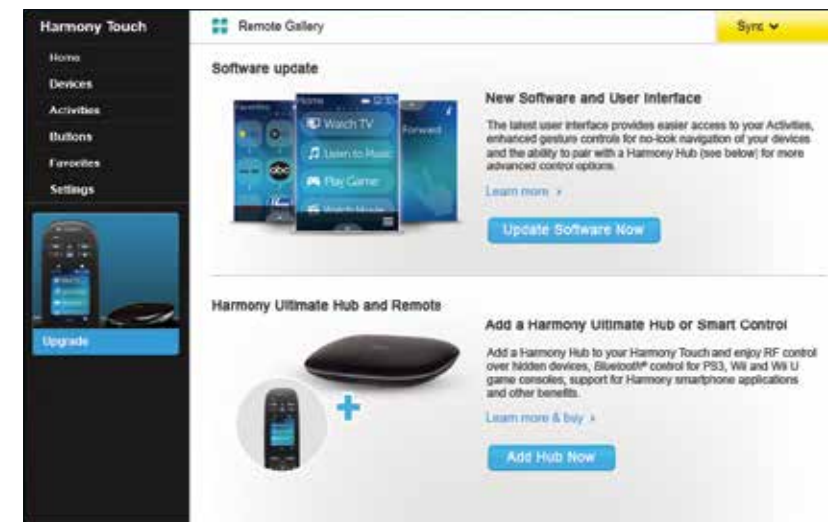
Harmony Touch

Home
Devices
Activities
Buttons
Favorites
Settings

Upgrade

Remote Gallery

Sync

Software update

Home
Watch TV
Listen to Music
Play Game
Forward

New Software and User Interface

The latest user interface provides easier access to your Activities, enhanced gesture controls for no-look navigation of your devices and the ability to pair with a Harmony Hub (see below) for more advanced control options.

Learn more ›

Update Software Now

Harmony Ultimate Hub and Remote

Add a Harmony Ultimate Hub or Smart Control

Add a Harmony Hub to your Harmony Touch and enjoy RF control over hidden devices, Bluetooth® control for PS3, Wii and Wii U game consoles, support for Harmony smartphone applications and other benefits.

Learn more & buy ›

Add Hub Now